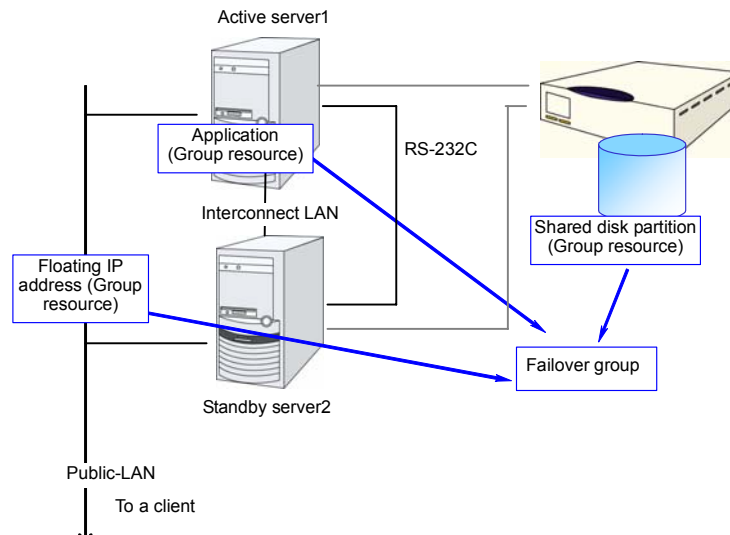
Active server1

Application (Group resource)

RS-232C

Interconnect LAN

Shared disk partition (Group resource)

Floating IP address (Group resource)

Failover group

Standby server2

Public-LAN

To a client